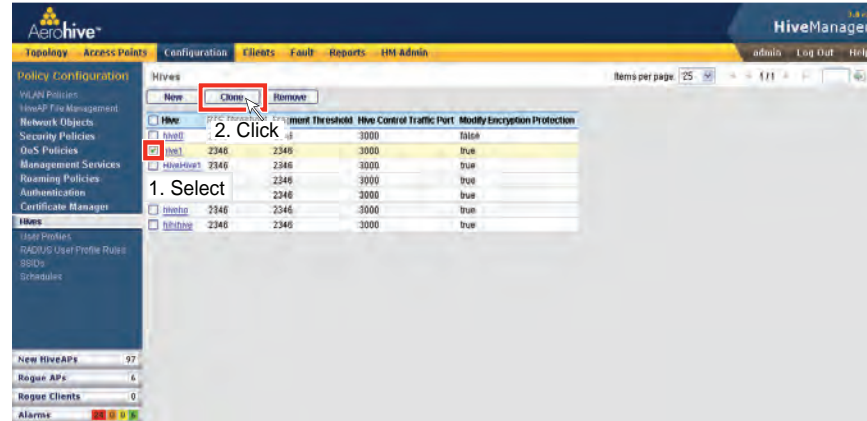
Aerohive

3.4r

HiveManager

Topology Access Points Configuration Clients Fault Reports HM Admin

admin Log Out Help

Policy Configuration

WLAN Policies
HiveAP File Management
Network Objects
Security Policies
QoS Policies
Management Services
Roaming Policies
Authentication
Certificate Manager
Hives
User Profiles
RADIUS User Profile Rules
SSIDs
Schedules

Hives

Items per page: 25 1/1

New Clone Remove

2. Click

1. Select

| Hive | RTS Threshold | Fragment Threshold | Hive Control Traffic Port | Modify Encryption Protection |
|---|---|---|---|---|
| hive0 | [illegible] | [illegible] | 3000 | false |
| hive1 | 2346 | 2346 | 3000 | true |
| HiveHive1 | 2346 | 2346 | 3000 | true |
| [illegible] | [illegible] | 2346 | 3000 | true |
| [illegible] | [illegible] | 2346 | 3000 | true |
| hivehp | 2346 | 2346 | 3000 | true |
| hihihive | 2346 | 2346 | 3000 | true |

New HiveAPs 97
Rogue APs 6
Rogue Clients 0
Alarms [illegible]